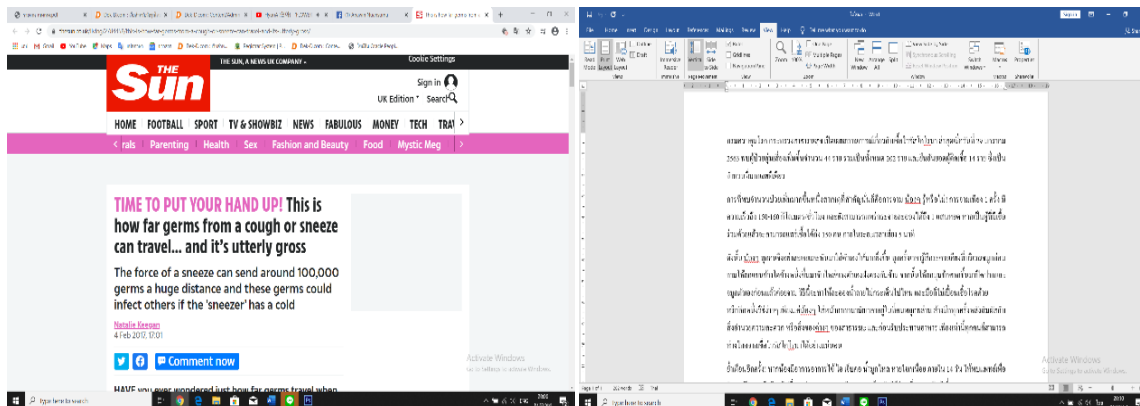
THE Sun

THE SUN, A NEWS UK COMPANY

Cookie Settings

Sign in

UK Edition Search

HOME FOOTBALL SPORT TV & SHOWBIZ NEWS FABULOUS MONEY TECH TRAV

rals Parenting Health Sex Fashion and Beauty Food Mystic Meg

TIME TO PUT YOUR HAND UP! This is how far germs from a cough or sneeze can travel... and it's utterly gross

The force of a sneeze can send around 100,000 germs a huge distance and these germs could infect others if the 'sneezer' has a cold

Natalie Keegan

4 Feb 2017, 17:01

Comment now

HAVE you ever wondered just how far germs travel when

Activate Windows
Go to Settings to activate Windows.

Type here to search

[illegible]

Activate Windows
Go to Settings to activate Windows.

Type here to search